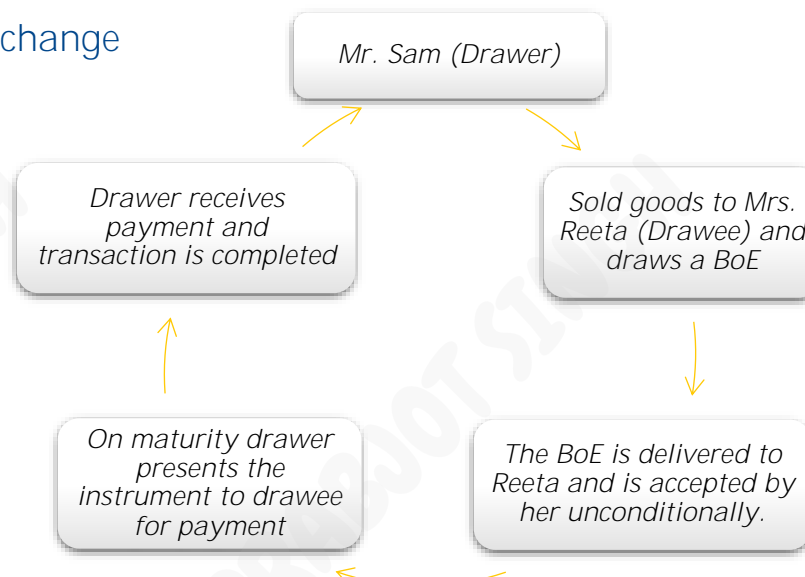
change

Mr. Sam (Drawer)

Sold goods to Mrs. Reeta (Drawee) and draws a BoE

The BoE is delivered to Reeta and is accepted by her unconditionally.

On maturity drawer presents the instrument to drawee for payment

Drawer receives payment and transaction is completed